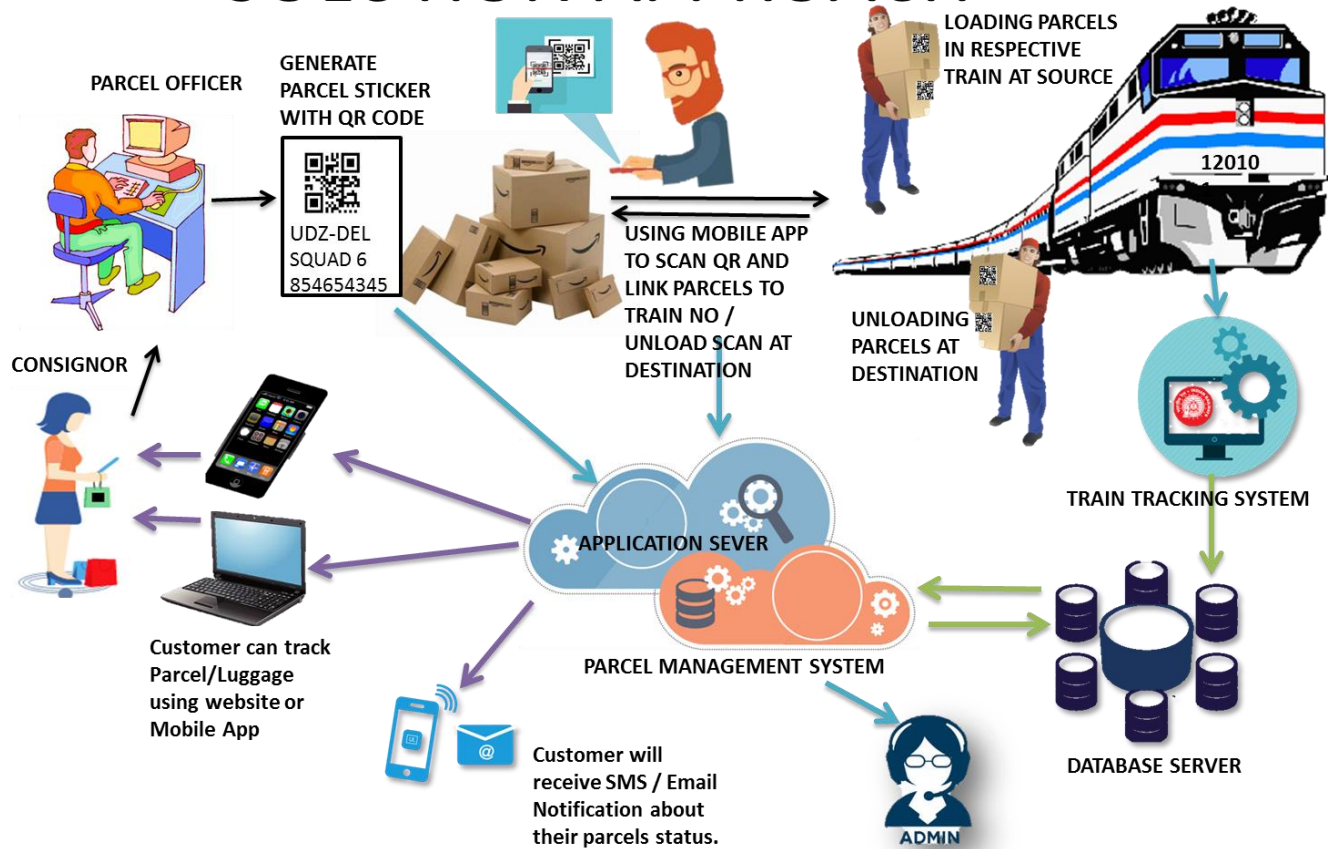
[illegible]

PARCEL OFFICER

GENERATE PARCEL STICKER WITH QR CODE

UDZ-DEL
SQUAD 6
854654345

LOADING PARCELS IN RESPECTIVE TRAIN AT SOURCE

12010

USING MOBILE APP TO SCAN QR AND LINK PARCELS TO TRAIN NO / UNLOAD SCAN AT DESTINATION

UNLOADING PARCELS AT DESTINATION

CONSIGNOR

TRAIN TRACKING SYSTEM

APPLICATION SEVER

PARCEL MANAGEMENT SYSTEM

Customer can track Parcel/Luggage using website or Mobile App

Customer will receive SMS / Email Notification about their parcels status.

DATABASE SERVER

ADMIN